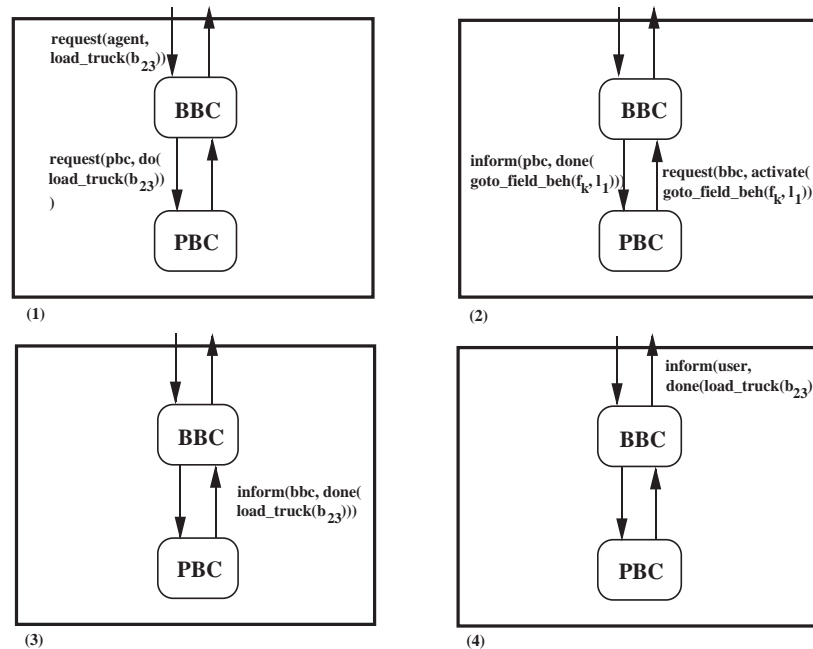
request(agent, load_truck($b_{23}$))

BBC

request(pbc, do( load_truck($b_{23}$)) )

PBC

(1)

BBC

inform(pbc, done( goto_field_beh($f_k$, $l_1$)))

request(bbc, activate( goto_field_beh($f_k$, $l_1$))

PBC

(2)

BBC

inform(bbc, done( load_truck($b_{23}$)))

PBC

(3)

inform(user, done(load_truck($b_{23}$)

BBC

PBC

(4)